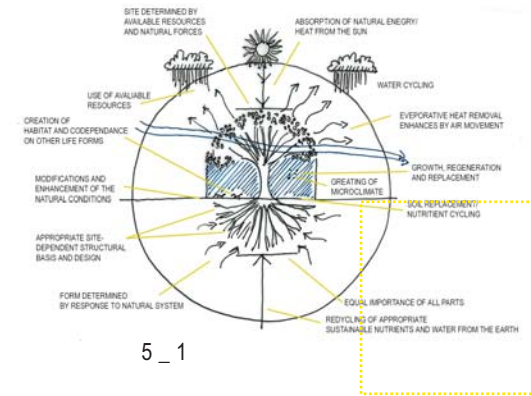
SITE DETERMINED BY AVAILABLE RESOURCES AND NATURAL FORCES

ABSORPTION OF NATURAL ENERGY/ HEAT FROM THE SUN

USE OF AVALIABLE RESOURCES

WATER CYCLING

CREATION OF HABITAT AND CODEPENDANCE ON OTHER LIFE FORMS

EVEPORATIVE HEAT REMOVAL ENHANCES BY AIR MOVEMENT

MODIFICATIONS AND ENHANCEMENT OF THE NATURAL CONDITIONS

GROWTH, REGENERATION AND REPLACEMENT

GREATING OF MICROCLIMATE

SOIL REPLACEMENT/ NUTRITIENT CYCLING

APPROPRIATE SITE-DEPENDENT STRUCTURAL BASIS AND DESIGN

FORM DETERMINED BY RESPONSE TO NATURAL SYSTEM

EQUAL IMPORTANCE OF ALL PARTS

REDYCLING OF APPROPRIATE SUSTAINABLE NUTRIENTS AND WATER FROM THE EARTH

5 _ 1